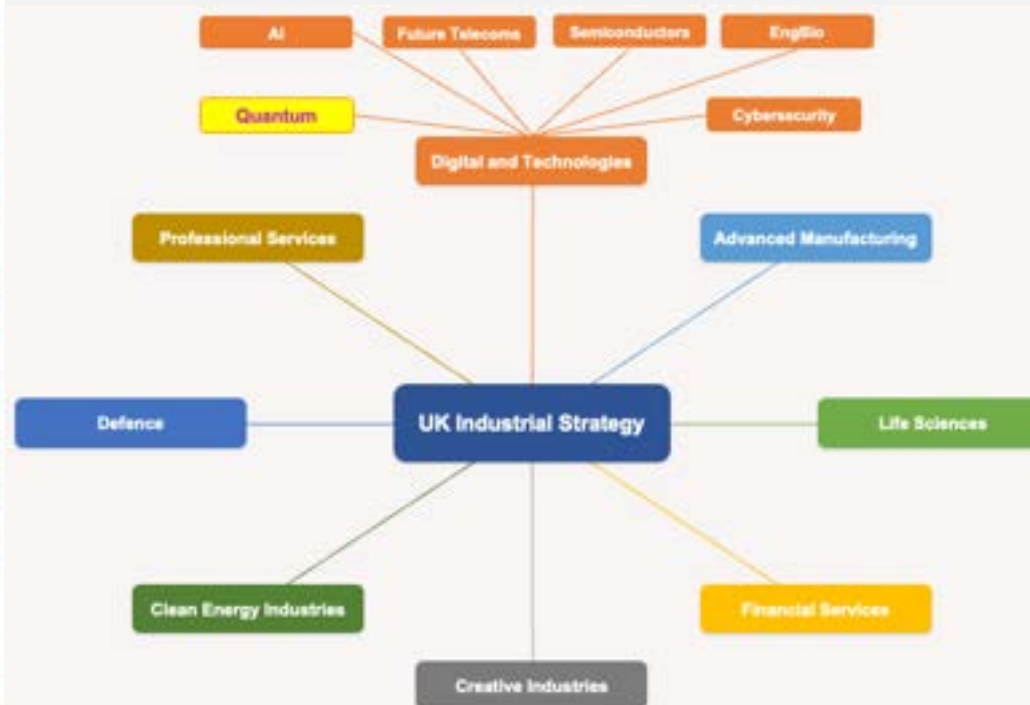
AI

Future Telecoms

Semiconductors

EngBio

Quantum

Cybersecurity

Digital and Technologies

Professional Services

Advanced Manufacturing

Defence

UK Industrial Strategy

Life Sciences

Clean Energy Industries

Financial Services

Creative Industries